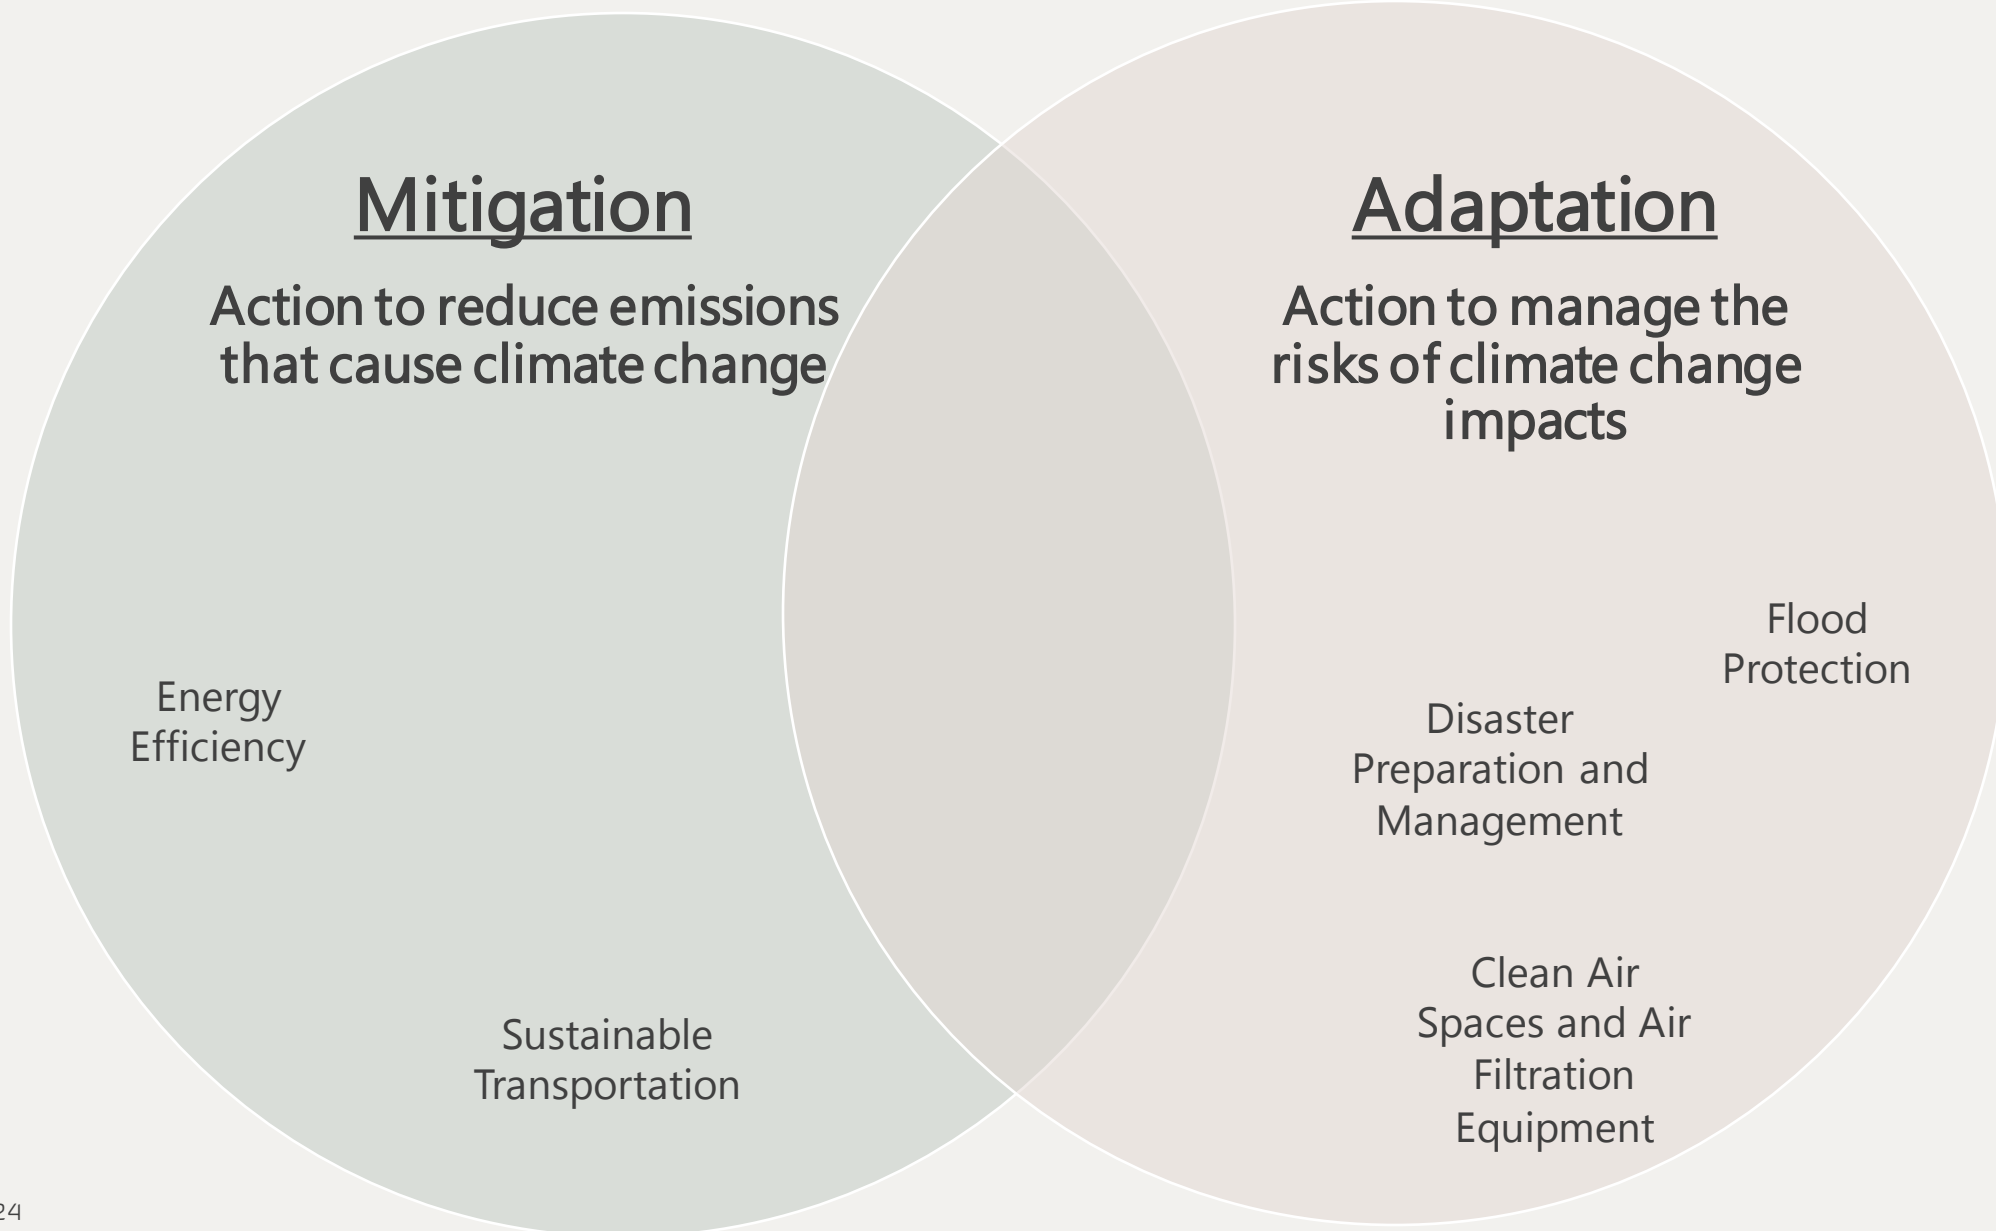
Mitigation

Action to reduce emissions that cause climate change

Energy Efficiency

Sustainable Transportation

Adaptation

Action to manage the risks of climate change impacts

Flood Protection

Disaster Preparation and Management

Clean Air Spaces and Air Filtration Equipment

24